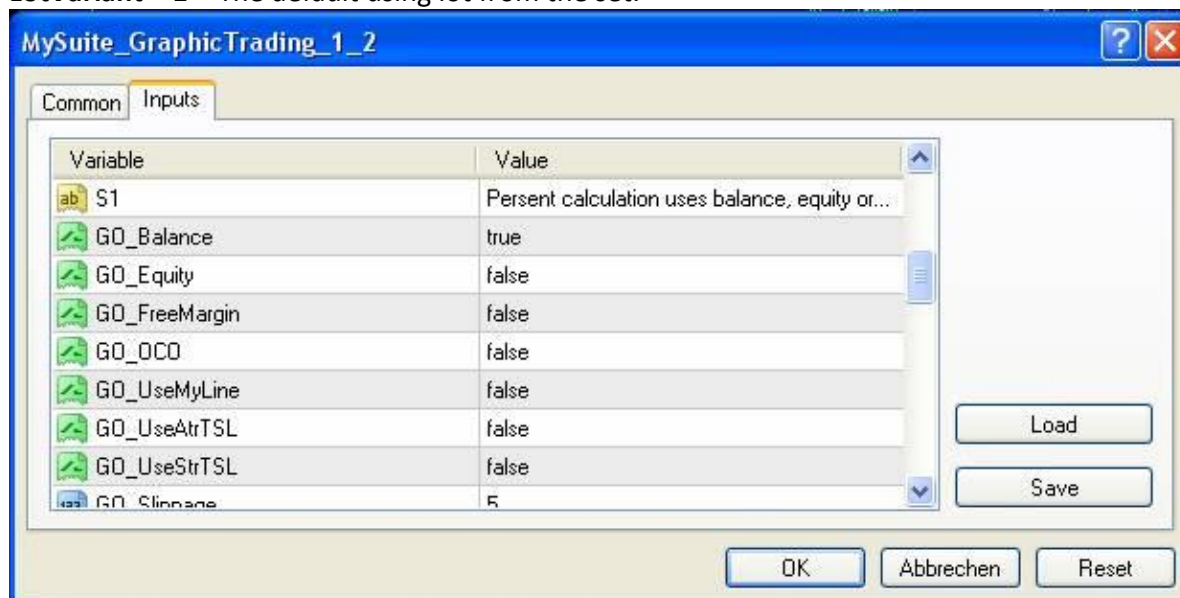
LotVariant = 2 – The default using lot from the set.

MySuite_GraphicTrading_1_2

Common Inputs

| Variable | Value |
|---|---|
| S1 | Persent calculation uses balance, equity or... |
| GO_Balance | true |
| GO_Equity | false |
| GO_FreeMargin | false |
| GO_OCO | false |
| GO_UseMyLine | false |
| GO_UseAtrTSL | false |
| GO_UseStrTSL | false |
| GO_Slippage | 5 |

Load

Save

OK Abbrechen Reset